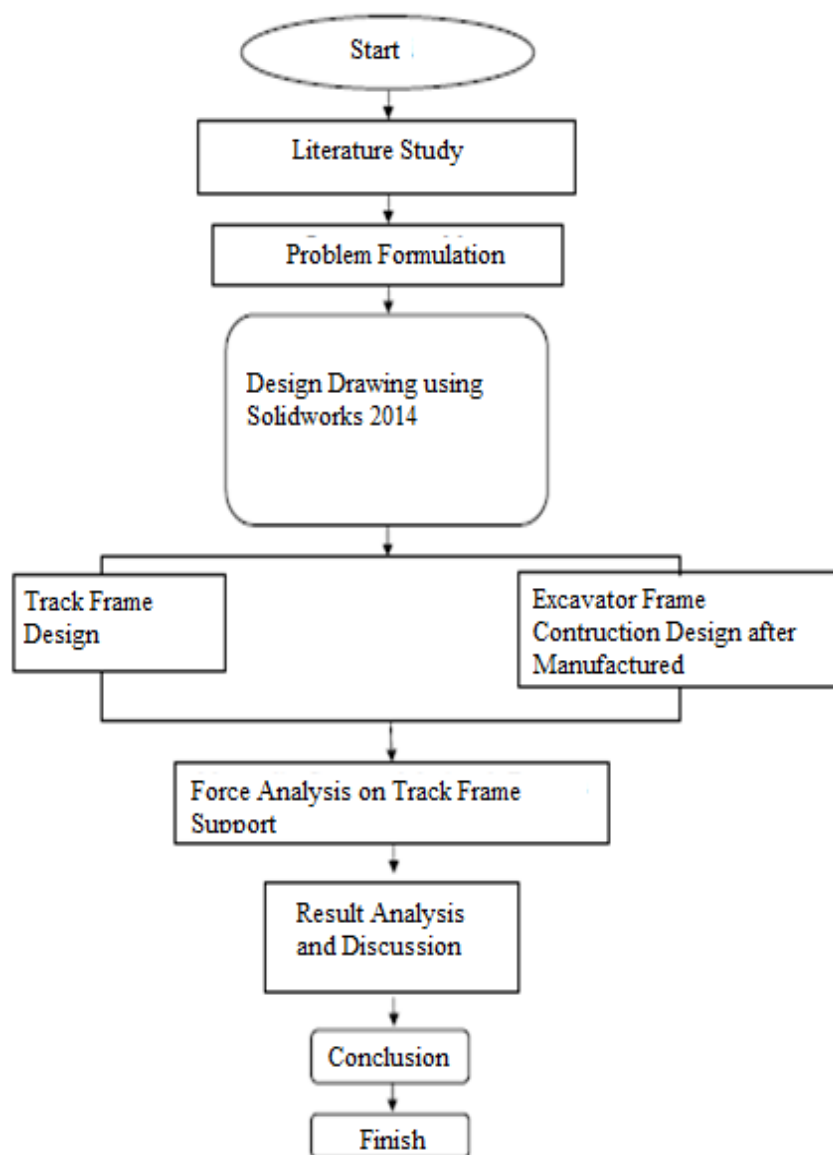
Start

Literature Study

Problem Formulation

Design Drawing using Solidworks 2014

Track Frame Design

Excavator Frame Contruction Design after Manufactured

Force Analysis on Track Frame Support

Result Analysis and Discussion

Conclusion

Finish